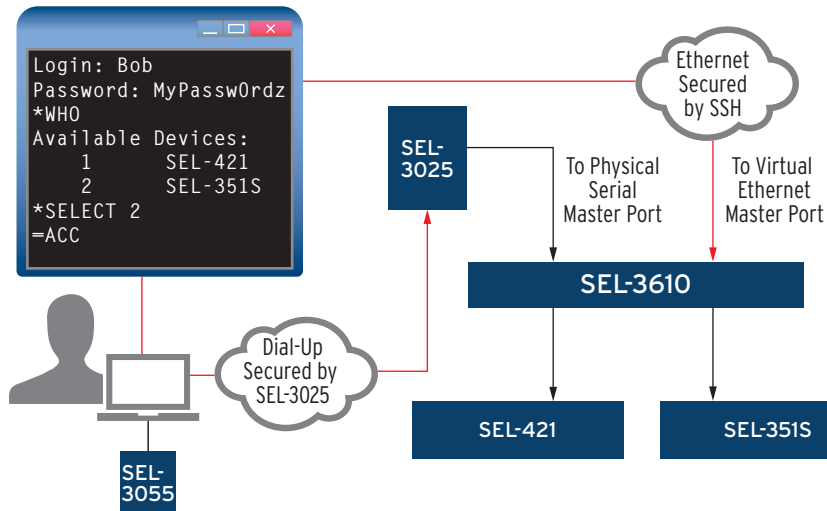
Login: Bob
Password: MyPassw0rdz
*WHO
Available Devices:
1 SEL-421
2 SEL-351S
*SELECT 2
=ACC

Ethernet Secured by SSH

SEL-3025

To Physical Serial Master Port

To Virtual Ethernet Master Port

SEL-3610

Dial-Up Secured by SEL-3025

SEL-421

SEL-351S

SEL-3055